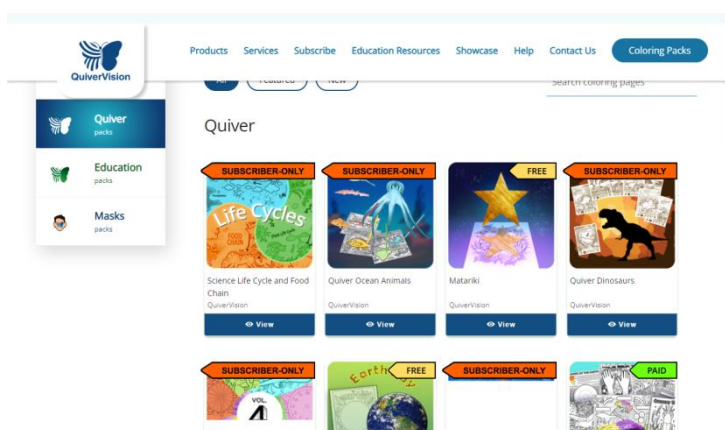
QuiverVision

Products Services Subscribe Education Resources Showcase Help Contact Us Coloring Packs

All Featured New

Search coloring pages

Quiver packs

Education packs

Masks packs

Quiver

SUBSCRIBER-ONLY
Life Cycles
FOOD CHAIN
Science Life Cycle and Food Chain
QuiverVision
View

SUBSCRIBER-ONLY
Quiver Ocean Animals
QuiverVision
View

FREE
Matariki
QuiverVision
View

SUBSCRIBER-ONLY
Quiver Dinosaurs
QuiverVision
View

SUBSCRIBER-ONLY
VOL. 4

FREE
Earth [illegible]

SUBSCRIBER-ONLY

PAID